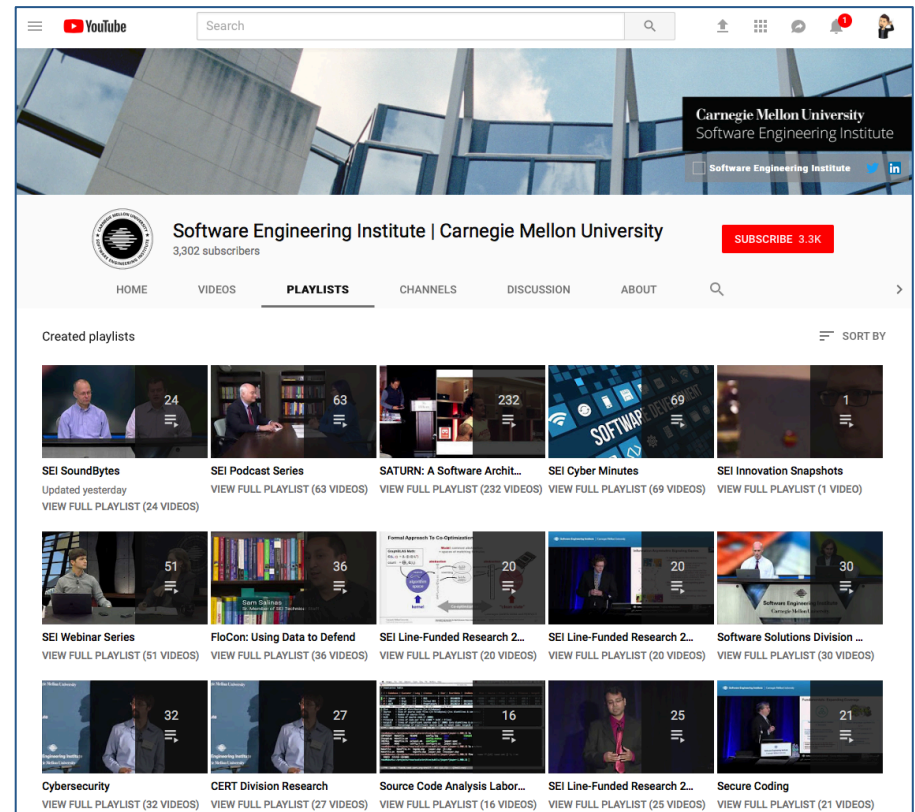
YouTube

Search

1

Carnegie Mellon University
Software Engineering Institute

Software Engineering Institute

Software Engineering Institute | Carnegie Mellon University
3,302 subscribers

SUBSCRIBE 3.3K

HOME VIDEOS PLAYLISTS CHANNELS DISCUSSION ABOUT

Created playlists

SORT BY

24
SEI SoundBytes
Updated yesterday
VIEW FULL PLAYLIST (24 VIDEOS)

63
SEI Podcast Series
VIEW FULL PLAYLIST (63 VIDEOS)

232
SATURN: A Software Archit...
VIEW FULL PLAYLIST (232 VIDEOS)

69
SEI Cyber Minutes
VIEW FULL PLAYLIST (69 VIDEOS)

1
SEI Innovation Snapshots
VIEW FULL PLAYLIST (1 VIDEO)

51
SEI Webinar Series
VIEW FULL PLAYLIST (51 VIDEOS)

Sam Salinas
36
FloCon: Using Data to Defend
VIEW FULL PLAYLIST (36 VIDEOS)

Formal Approach To Co-Optimization
20
SEI Line-Funded Research 2...
VIEW FULL PLAYLIST (20 VIDEOS)

20
SEI Line-Funded Research 2...
VIEW FULL PLAYLIST (20 VIDEOS)

Software Engineering Institute
Carnegie Mellon University
30
Software Solutions Division ...
VIEW FULL PLAYLIST (30 VIDEOS)

32
Cybersecurity
VIEW FULL PLAYLIST (32 VIDEOS)

27
CERT Division Research
VIEW FULL PLAYLIST (27 VIDEOS)

16
Source Code Analysis Labor...
VIEW FULL PLAYLIST (16 VIDEOS)

25
SEI Line-Funded Research 2...
VIEW FULL PLAYLIST (25 VIDEOS)

21
Secure Coding
VIEW FULL PLAYLIST (21 VIDEOS)